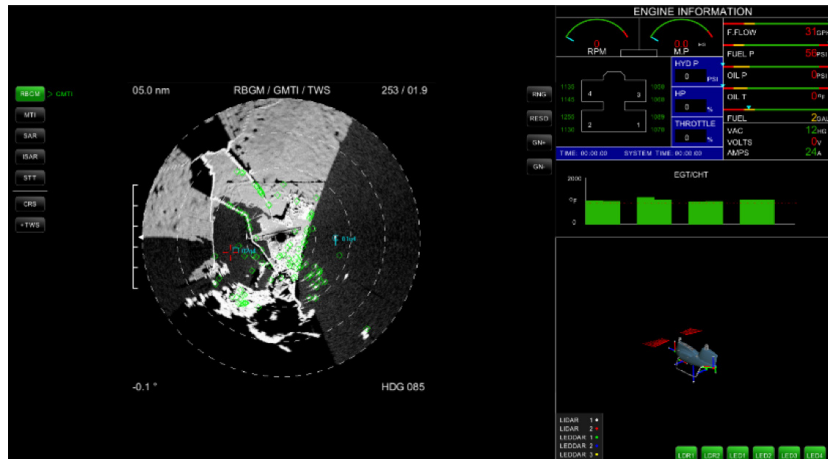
RBGM > GMTI
MTI
SAR
ISAR
STT
CRS
+TWS

05.0 nm
RBGM / GMTI / TWS
253 / 01.9

-0.1 °
HDG 085

RNG
RESO
GN+
GN-

ENGINE INFORMATION
0
RPM
0.0
M.P
F.FLOW 31 GPH
FUEL P 56 PSI
OIL P 0 PSI
OIL T 0 °F
FUEL 2 GAL
VAC 12 HG
VOLTS 0 V
AMPS 24 A

1130 4 3 1050
1140 1060
1250 2 1 1050
1130 1070

HYD P
0 PSI
HP
0 %
THROTTLE
0 %

TIME: 00:00:00 SYSTEM TIME: 00:00:00

EGT/CHT
2000
0
0

LIDAR 1
LIDAR 2
LEDDAR 1
LEDDAR 2
LEDDAR 3

LDR1 LDR2 LED1 LED2 LED3 LED4